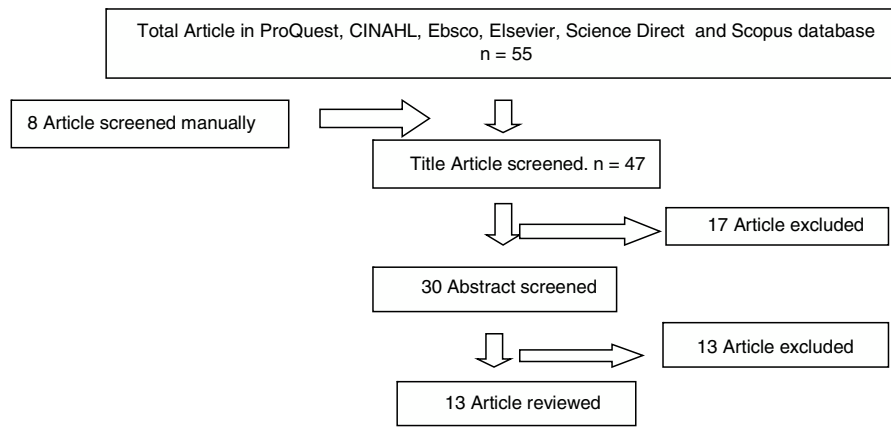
Total Article in ProQuest, CINAHL, Ebsco, Elsevier, Science Direct and Scopus database
n = 55

8 Article screened manually

Title Article screened. n = 47

17 Article excluded

30 Abstract screened

13 Article excluded

13 Article reviewed